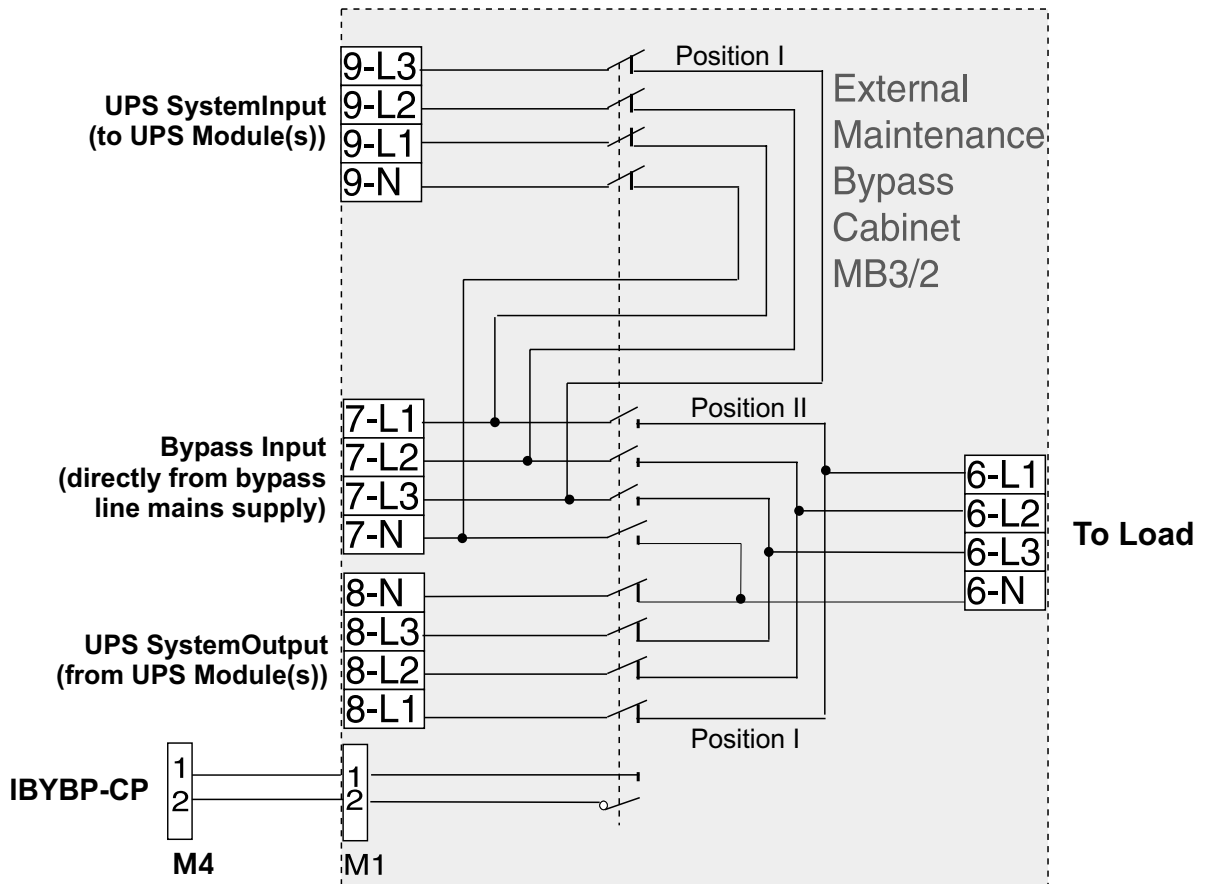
Position I

External Maintenance Bypass Cabinet MB3/2

UPS SystemInput (to UPS Module(s))

9-L3
9-L2
9-L1
9-N

Position II

Bypass Input (directly from bypass line mains supply)

7-L1
7-L2
7-L3
7-N

6-L1
6-L2
6-L3
6-N

To Load

UPS SystemOutput (from UPS Module(s))

8-N
8-L3
8-L2
8-L1

Position I

IBYBP-CP

1
2

M4

1
2

M1